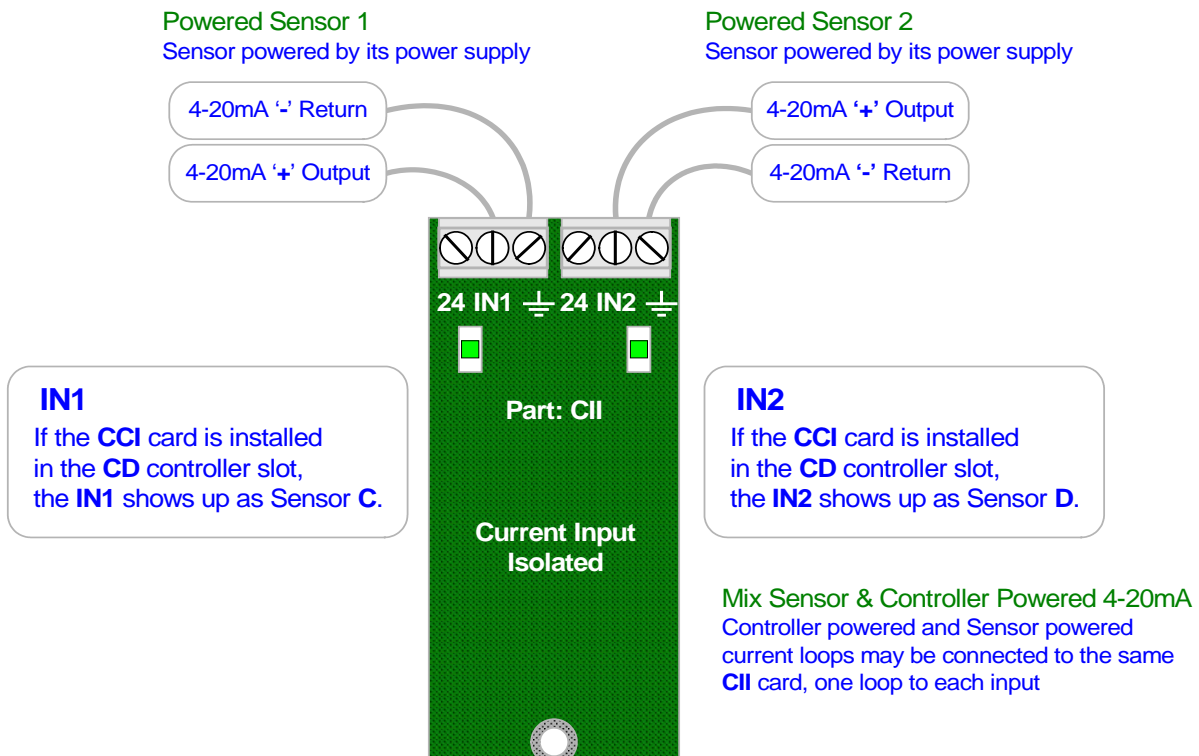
Powered Sensor 1
Sensor powered by its power supply

4-20mA '-' Return

4-20mA '+' Output

Powered Sensor 2
Sensor powered by its power supply

4-20mA '+' Output

4-20mA '-' Return

24 IN1 ⏚ 24 IN2 ⏚

IN1
If the CCI card is installed in the CD controller slot, the IN1 shows up as Sensor C.

Part: CII

Current Input Isolated

IN2
If the CCI card is installed in the CD controller slot, the IN2 shows up as Sensor D.

Mix Sensor & Controller Powered 4-20mA
Controller powered and Sensor powered current loops may be connected to the same CII card, one loop to each input